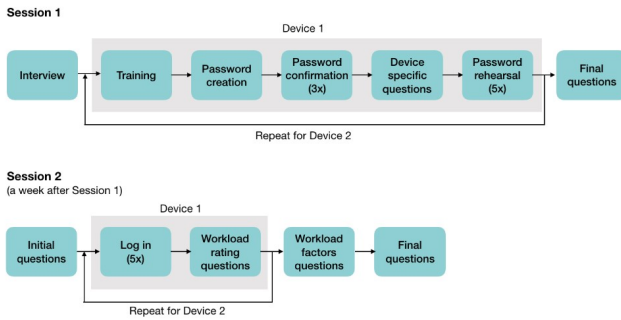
Session 1

Device 1

Interview

Training

Password creation

Password confirmation (3x)

Device specific questions

Password rehearsal (5x)

Final questions

Repeat for Device 2

Session 2
(a week after Session 1)

Device 1

Initial questions

Log in (5x)

Workload rating questions

Workload factors questions

Final questions

Repeat for Device 2